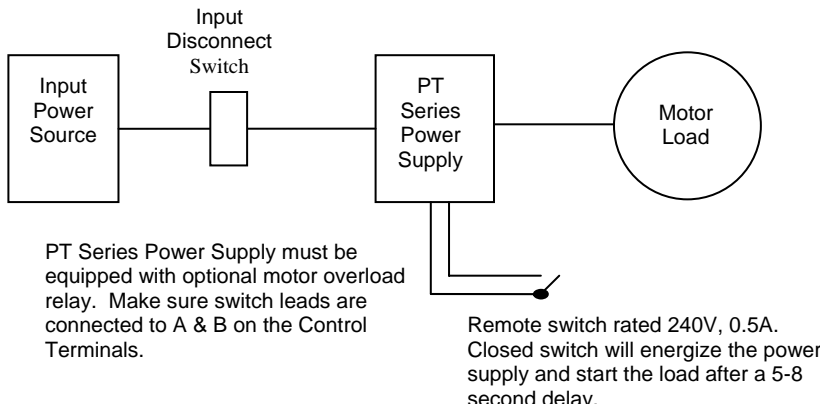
Input Disconnect Switch

Input Power Source

PT Series Power Supply

Motor Load

PT Series Power Supply must be equipped with optional motor overload relay. Make sure switch leads are connected to A & B on the Control Terminals.

Remote switch rated 240V, 0.5A. Closed switch will energize the power supply and start the load after a 5-8 second delay.